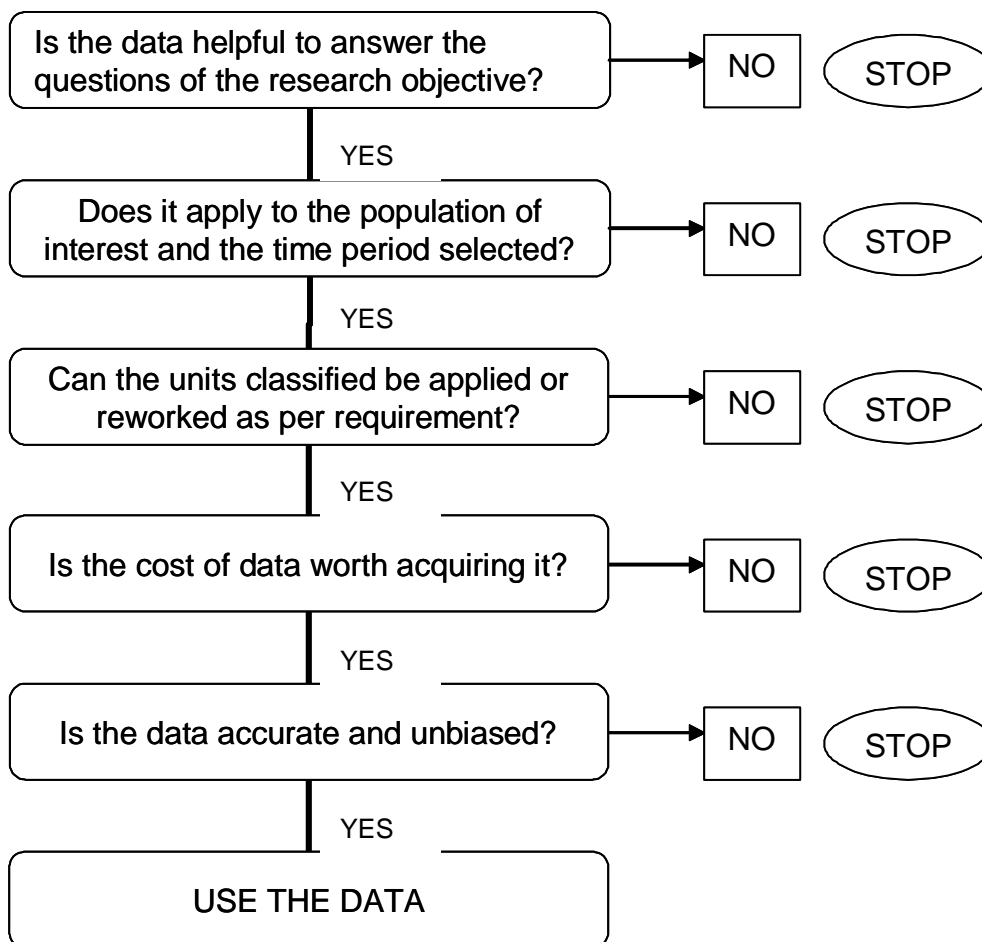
Is the data helpful to answer the questions of the research objective?

NO

STOP

YES

Does it apply to the population of interest and the time period selected?

NO

STOP

YES

Can the units classified be applied or reworked as per requirement?

NO

STOP

YES

Is the cost of data worth acquiring it?

NO

STOP

YES

Is the data accurate and unbiased?

NO

STOP

YES

USE THE DATA